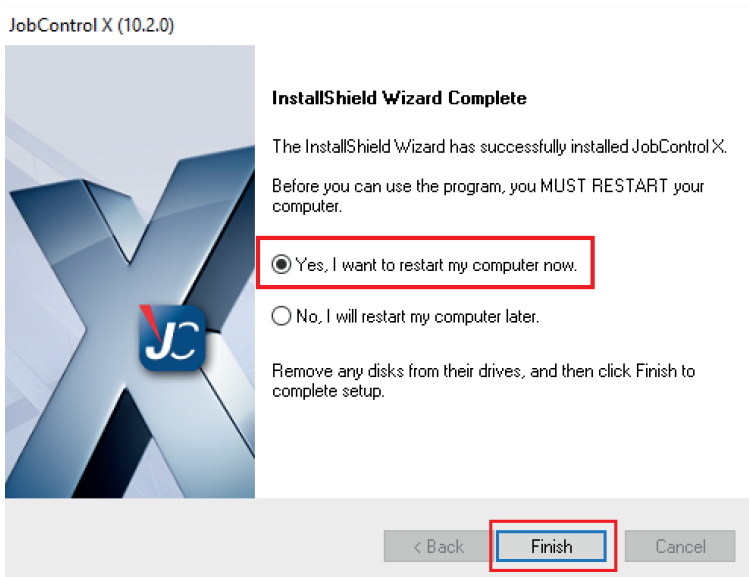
JobControl X (10.2.0)

JC

InstallShield Wizard Complete

The InstallShield Wizard has successfully installed JobControl X.

Before you can use the program, you MUST RESTART your computer.

Yes, I want to restart my computer now.

No, I will restart my computer later.

Remove any disks from their drives, and then click Finish to complete setup.

< Back

Finish

Cancel